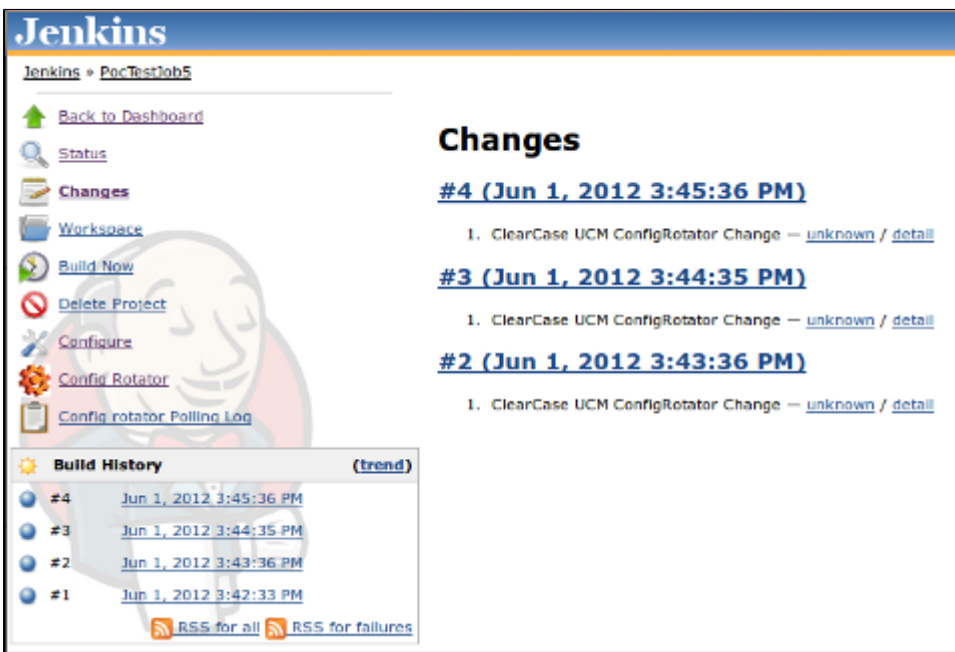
Jenkins

Jenkins » PocTestJob5

Back to Dashboard
Status
Changes
Workspace
Build Now
Delete Project
Configure
Config Rotator
Config rotator Polling Log

Build History (trend)

| | |
|---|---|
| #4 | Jun 1, 2012 3:45:36 PM |
| #3 | Jun 1, 2012 3:44:35 PM |
| #2 | Jun 1, 2012 3:43:36 PM |
| #1 | Jun 1, 2012 3:42:33 PM |

RSS for all RSS for failures

Changes

#4 (Jun 1, 2012 3:45:36 PM)

1. ClearCase UCM ConfigRotator Change — unknown / detail

#3 (Jun 1, 2012 3:44:35 PM)

1. ClearCase UCM ConfigRotator Change — unknown / detail

#2 (Jun 1, 2012 3:43:36 PM)

1. ClearCase UCM ConfigRotator Change — unknown / detail